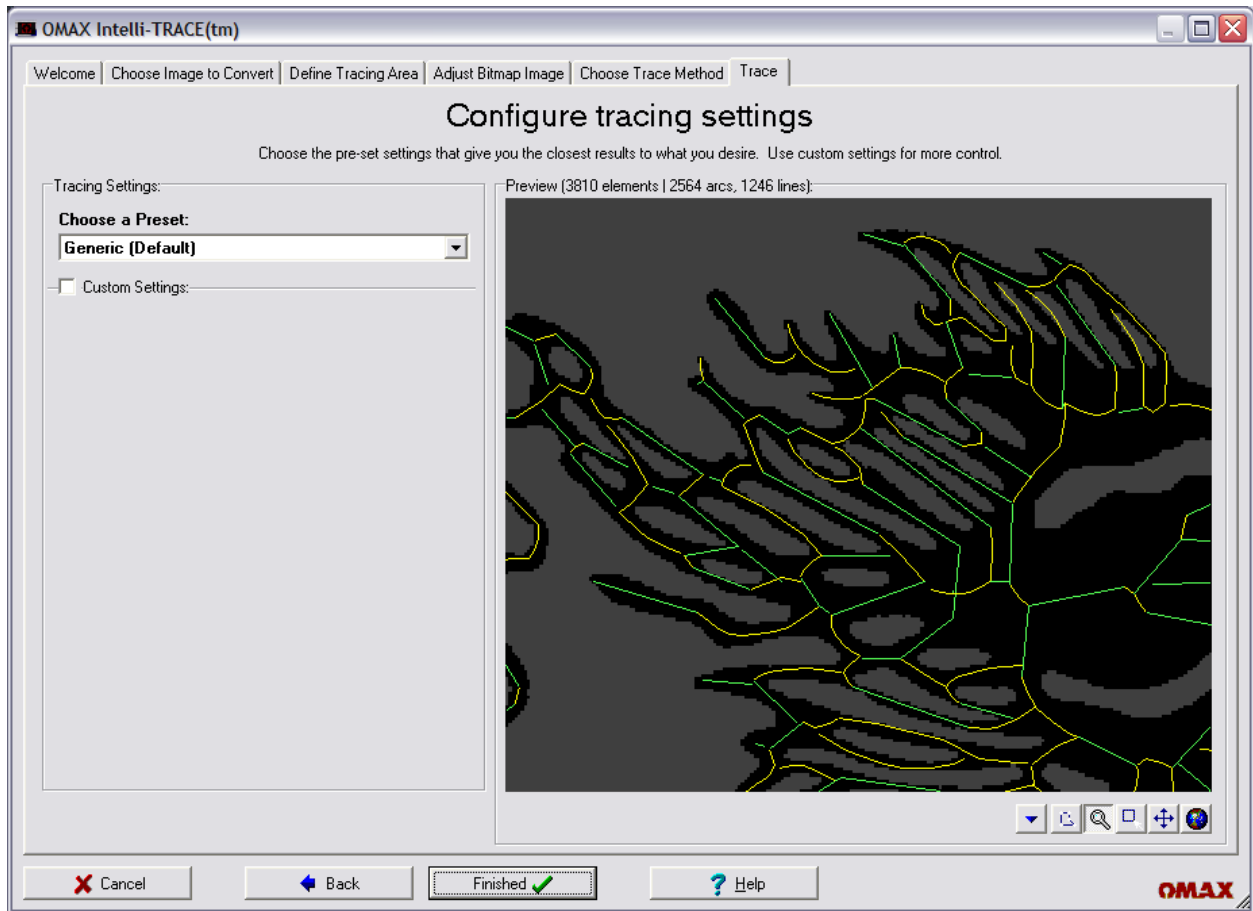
OMAX Intelli-TRACE(tm)

Welcome | Choose Image to Convert | Define Tracing Area | Adjust Bitmap Image | Choose Trace Method | Trace

Configure tracing settings

Choose the pre-set settings that give you the closest results to what you desire. Use custom settings for more control.

Tracing Settings:

Choose a Preset:

Generic (Default)

Custom Settings:

Preview (3810 elements | 2564 arcs, 1246 lines):

Cancel

Back

Finished

Help

OMAX